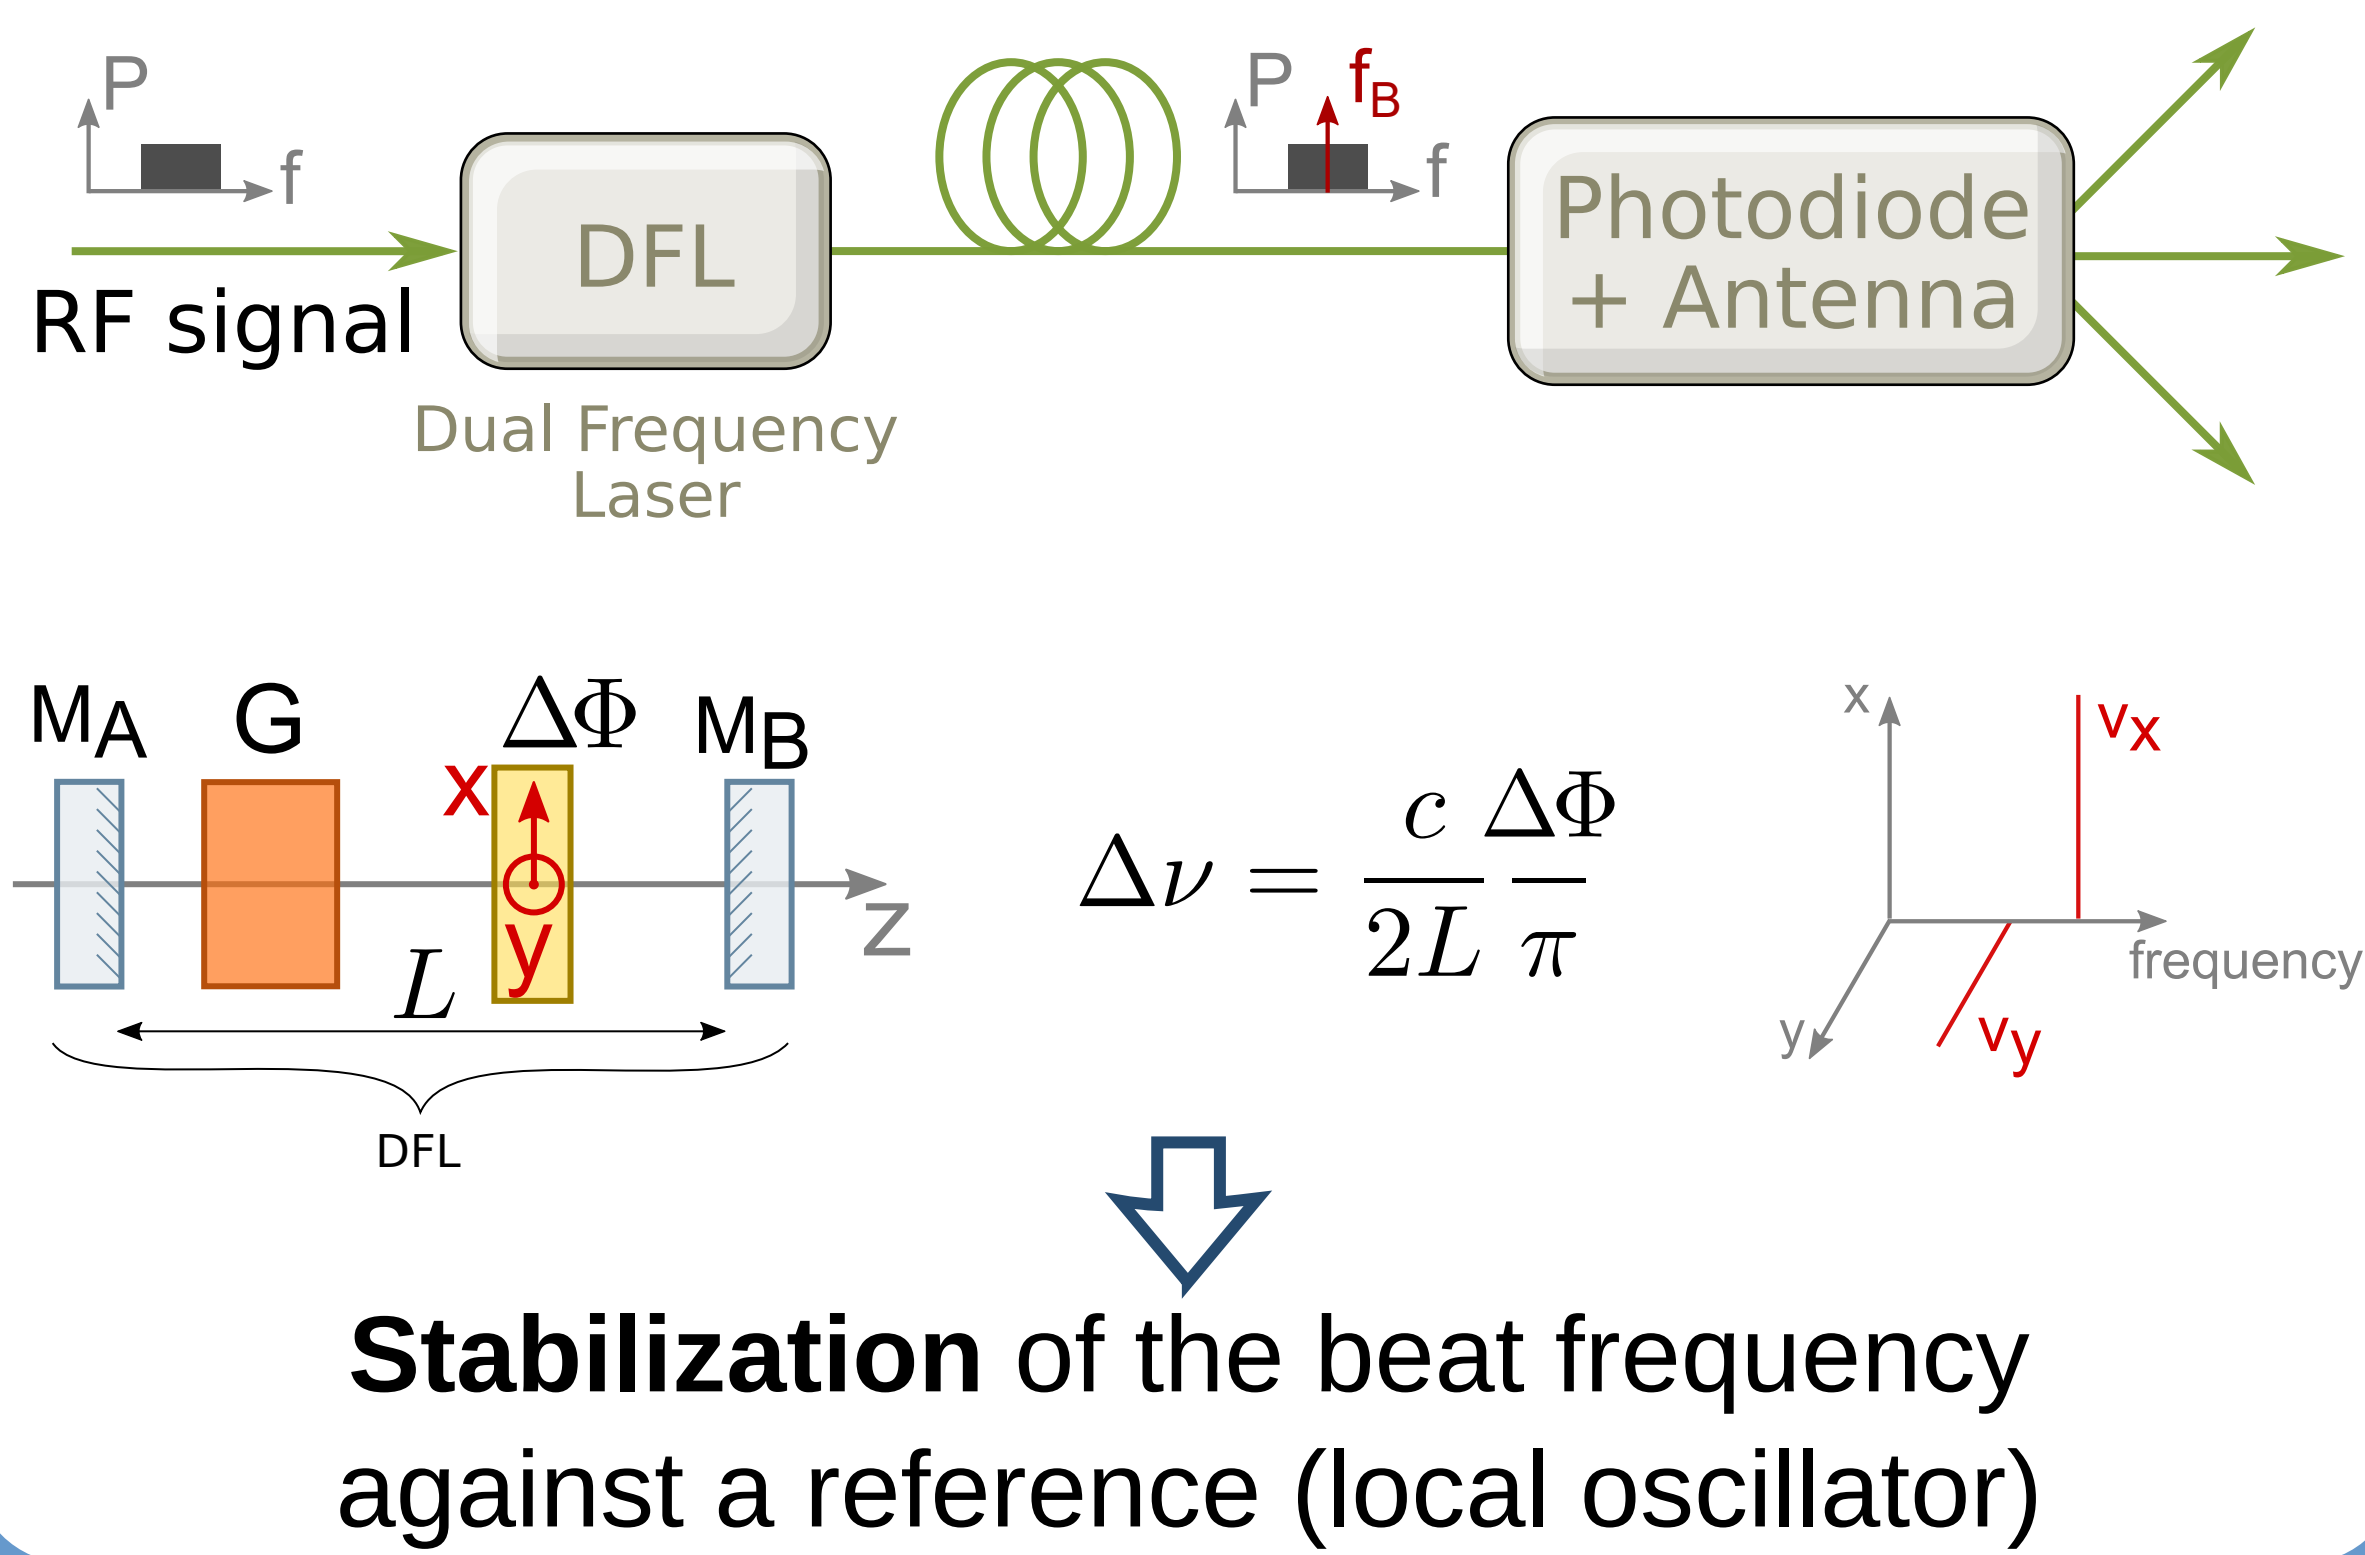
P

f

DFL

P $f_B$

f

Photodiode + Antenna

RF signal

Dual Frequency Laser

$M_A$ G $\Delta\Phi$ $M_B$

x

y

z

$L$

DFL

$\Delta\nu = \frac{c}{2L}\frac{\Delta\Phi}{\pi}$

x

$\nu_x$

frequency

y

$\nu_y$

**Stabilization** of the beat frequency against a reference (local oscillator)